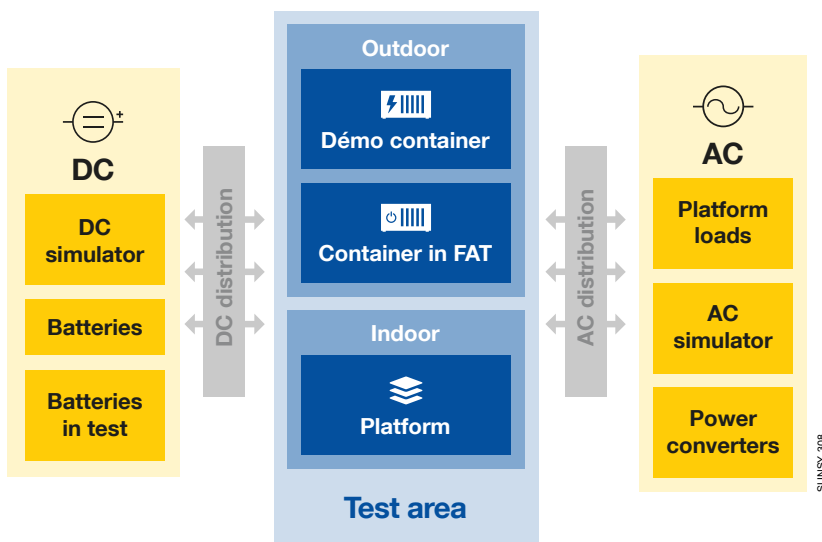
DC

DC simulator

Batteries

Batteries in test

DC distribution

Outdoor

Démo container

Container in FAT

Indoor

Platform

Test area

AC distribution

AC

Platform loads

AC simulator

Power converters

SUNSY 208